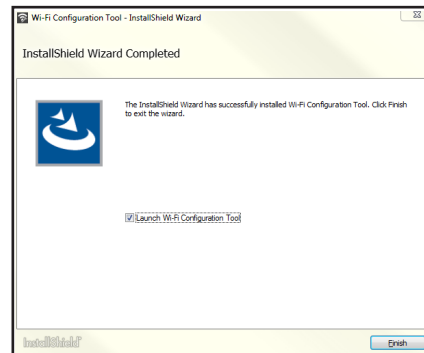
Wi-Fi Configuration Tool - InstallShield Wizard

InstallShield Wizard Completed

The InstallShield Wizard has successfully installed Wi-Fi Configuration Tool. Click Finish to exit the wizard.

Launch Wi-Fi Configuration Tool

InstallShield

Finish